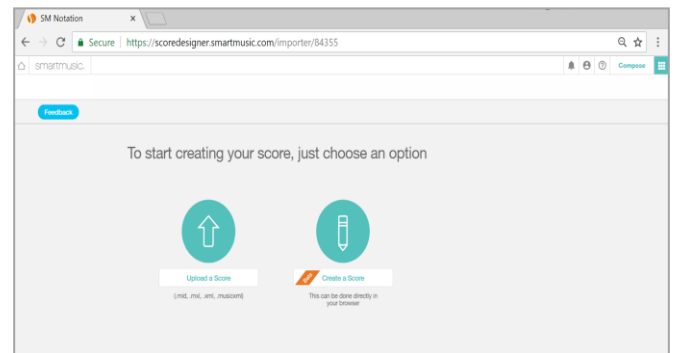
SM Notation ×

Secure | https://scoredesigner.smartmusic.com/importer/84355

smartmusic.

Compose

Feedback

To start creating your score, just choose an option

Upload a Score

(.mid, .mxl, .xml, .musicxml)

NEW

Create a Score

This can be done directly in your browser